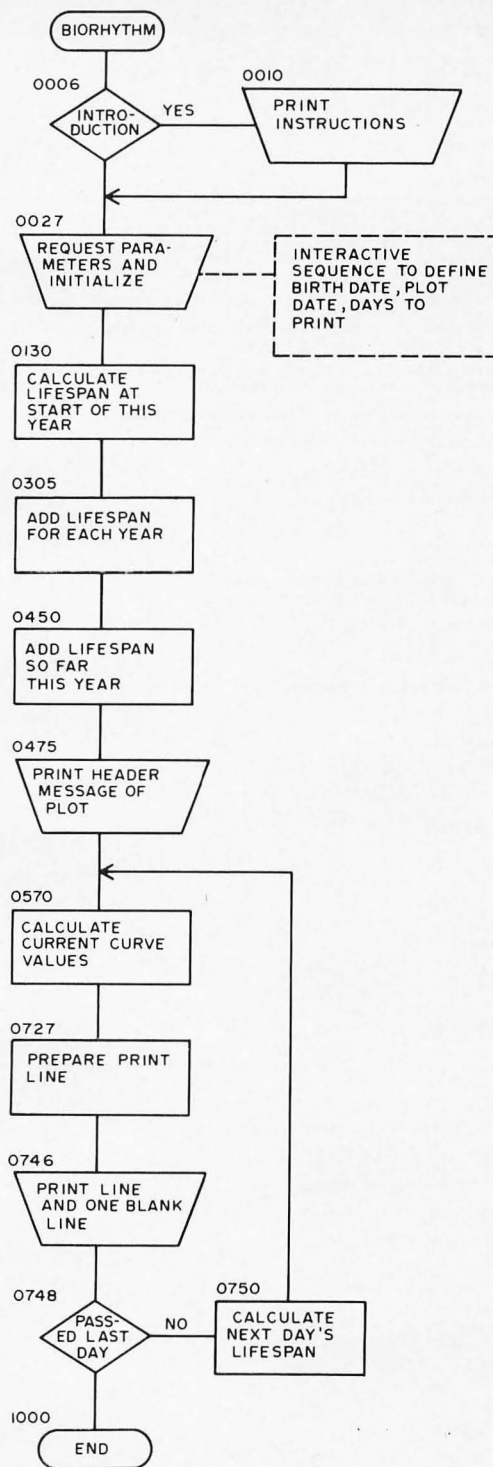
BIORHYTHM

0006

INTRODUCTION

YES

0010

PRINT INSTRUCTIONS

0027

REQUEST PARAMETERS AND INITIALIZE

INTERACTIVE SEQUENCE TO DEFINE BIRTH DATE, PLOT DATE, DAYS TO PRINT

0130

CALCULATE LIFESPAN AT START OF THIS YEAR

0305

ADD LIFESPAN FOR EACH YEAR

0450

ADD LIFESPAN SO FAR THIS YEAR

0475

PRINT HEADER MESSAGE OF PLOT

0570

CALCULATE CURRENT CURVE VALUES

0727

PREPARE PRINT LINE

0746

PRINT LINE AND ONE BLANK LINE

0748

PASSED LAST DAY

NO

0750

CALCULATE NEXT DAY'S LIFESPAN

1000

END